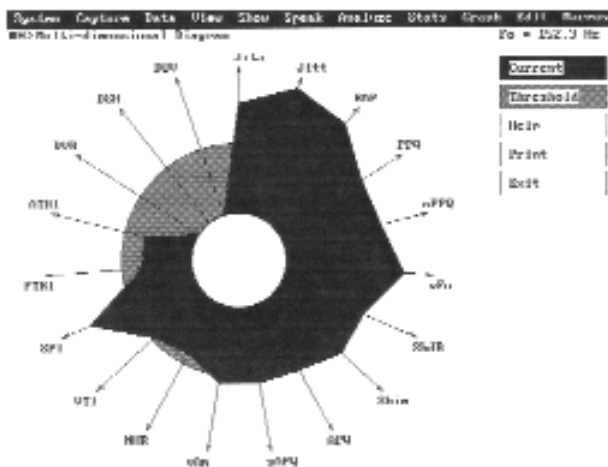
System Capture Data View Show Speak Analyze Stats Graph Edit Macros
MDVP Multi-dimensional Diagram
Fo = 152.3 Hz

Current
Threshold
Help
Print
Exit

Jita
Jitt
RAP
PPQ
sPPQ
vFo
ShdB
Shim
APQ
sAPQ
vAm
NHR
VTI
SPI
FTRI
ATRI
DVB
DSH
DUV